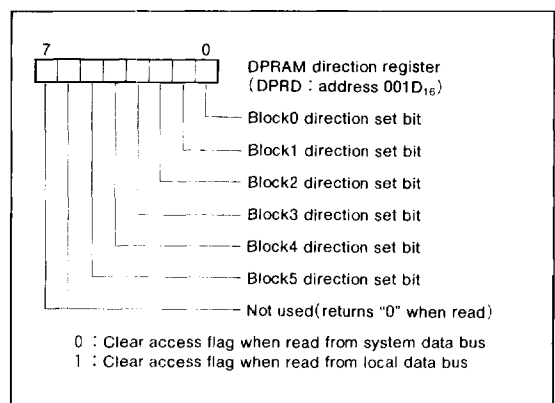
7 0

DPRAM direction register (DPRD : address $001D_{16}$)

Block0 direction set bit

Block1 direction set bit

Block2 direction set bit

Block3 direction set bit

Block4 direction set bit

Block5 direction set bit

Not used(returns "0" when read)

0 : Clear access flag when read from system data bus
1 : Clear access flag when read from local data bus